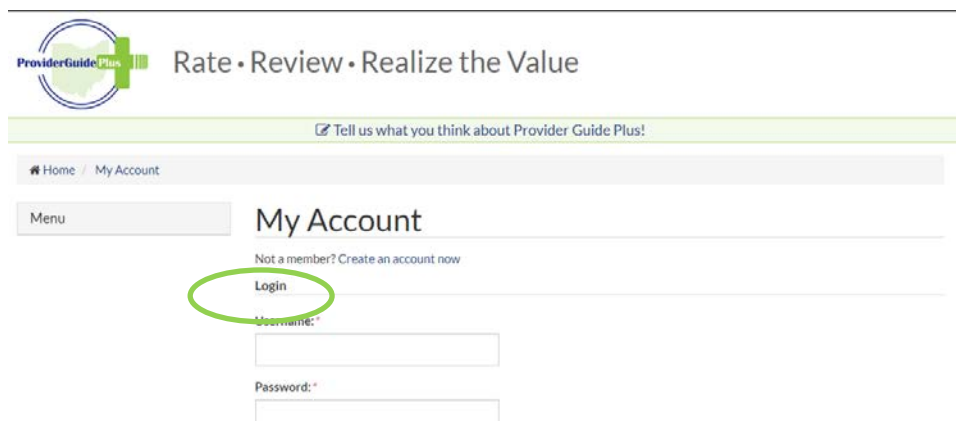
ProviderGuide Plus

Rate • Review • Realize the Value

Tell us what you think about Provider Guide Plus!

Home / My Account

Menu

My Account

Not a member? Create an account now

Login

Username: *

Password: *